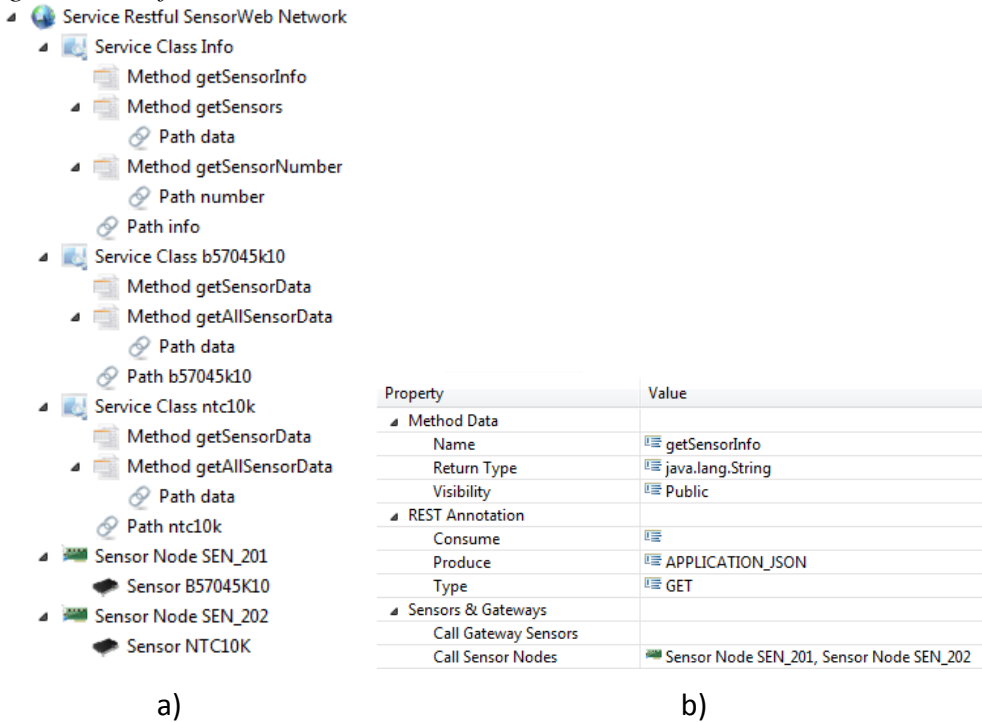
Service Restful SensorWeb Network
Service Class Info
Method getSensorInfo
Method getSensors
Path data
Method getSensorNumber
Path number
Path info
Service Class b57045k10
Method getSensorData
Method getAllSensorData
Path data
Path b57045k10
Service Class ntc10k
Method getSensorData
Method getAllSensorData
Path data
Path ntc10k
Sensor Node SEN_201
Sensor B57045K10
Sensor Node SEN_202
Sensor NTC10K

| Property | Value |
|---|---|
| Method Data | |
| Name | getSensorInfo |
| Return Type | java.lang.String |
| Visibility | Public |
| REST Annotation | |
| Consume | |
| Produce | APPLICATION_JSON |
| Type | GET |
| Sensors & Gateways | |
| Call Gateway Sensors | |
| Call Sensor Nodes | Sensor Node SEN_201, Sensor Node SEN_202 |

a)

b)